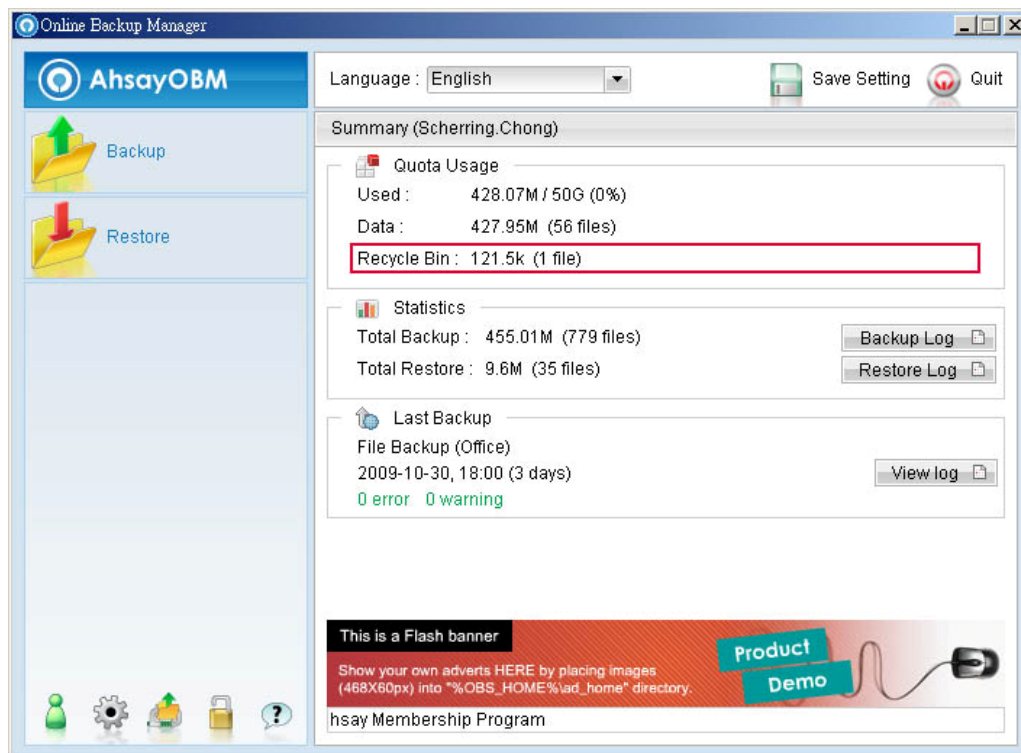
Online Backup Manager

AhsayOBM

Backup

Restore

Language : English

Save Setting

Quit

Summary (Scherring.Chong)

Quota Usage

Used : 428.07M / 50G (0%)

Data : 427.95M (56 files)

Recycle Bin : 121.5k (1 file)

Statistics

Total Backup : 455.01M (779 files)

Backup Log

Total Restore : 9.6M (35 files)

Restore Log

Last Backup

File Backup (Office)

2009-10-30, 18:00 (3 days)

View log

0 error 0 warning

This is a Flash banner

Show your own adverts HERE by placing images (468X60px) into "%OBS_HOME%\ad_home" directory.

Product

Demo

hsay Membership Program